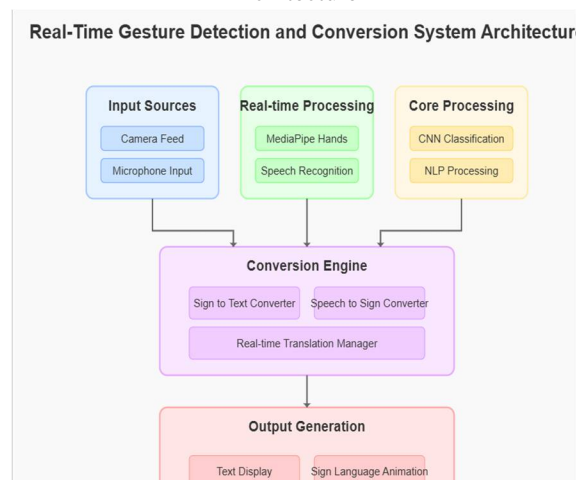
Real-Time Gesture Detection and Conversion System Architectur

Input Sources

Camera Feed

Microphone Input

Real-time Processing

MediaPipe Hands

Speech Recognition

Core Processing

CNN Classification

NLP Processing

Conversion Engine

Sign to Text Converter

Speech to Sign Converter

Real-time Translation Manager

Output Generation

Text Display

Sign Language Animation